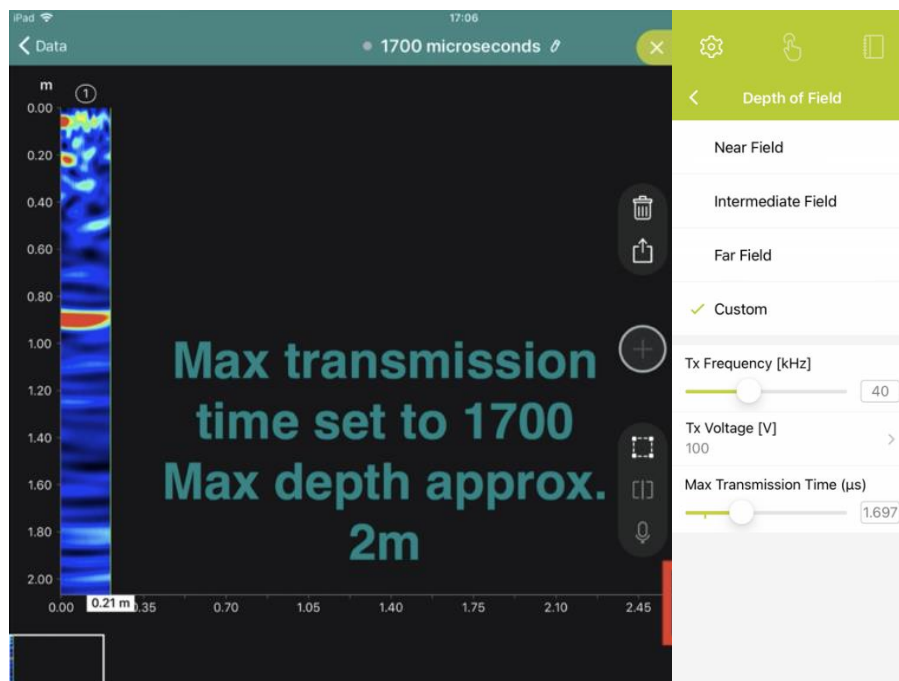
iPad
17:06
Data
1700 microseconds

m
①
0.00
0.20
0.40
0.60
0.80
1.00
1.20
1.40
1.60
1.80
2.00
0.00
0.21 m
0.35
0.70
1.05
1.40
1.75
2.10
2.45

Max transmission time set to 1700
Max depth approx. 2m

Depth of Field
Near Field
Intermediate Field
Far Field
Custom
Tx Frequency [kHz]
40
Tx Voltage [V]
100
Max Transmission Time (µs)
1.697